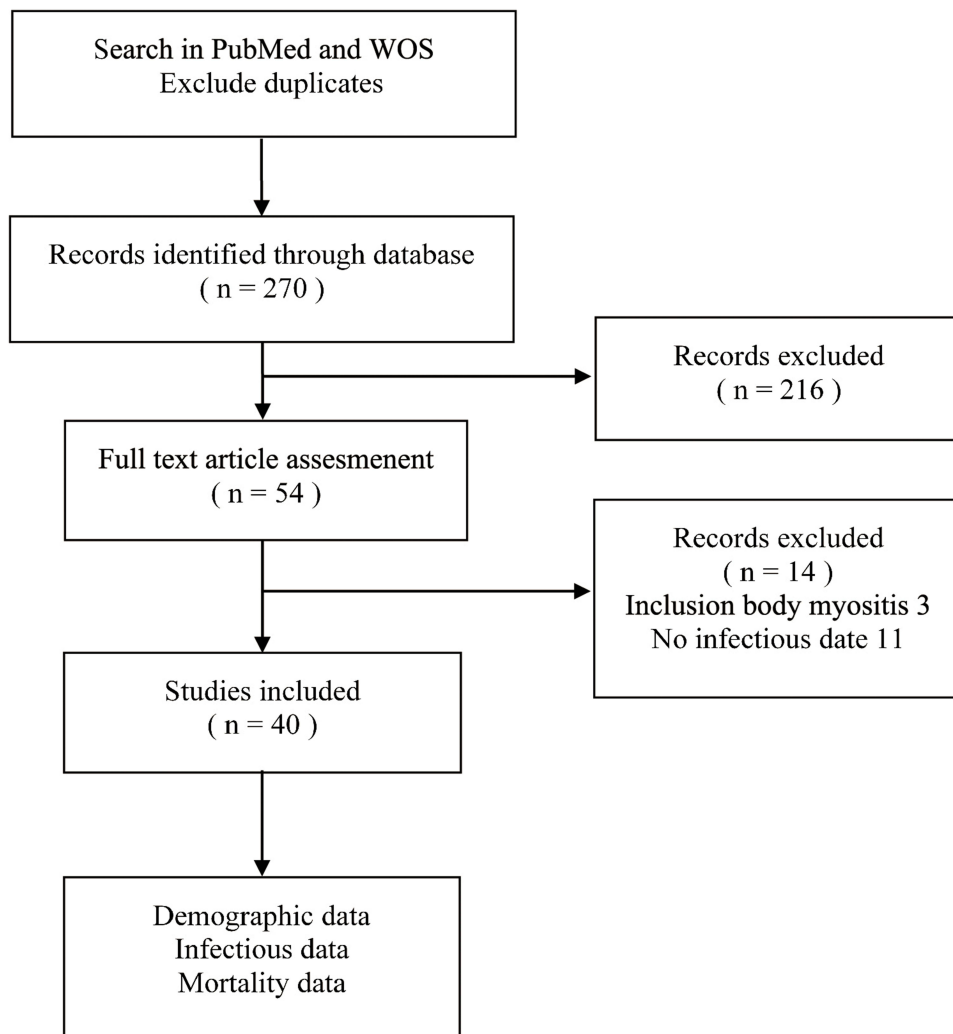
Search in PubMed and WOS
Exclude duplicates

Records identified through database
( n = 270 )

Records excluded
( n = 216 )

Full text article assesmenent
( n = 54 )

Records excluded
( n = 14 )
Inclusion body myositis 3
No infectious date 11

Studies included
( n = 40 )

Demographic data
Infectious data
Mortality data